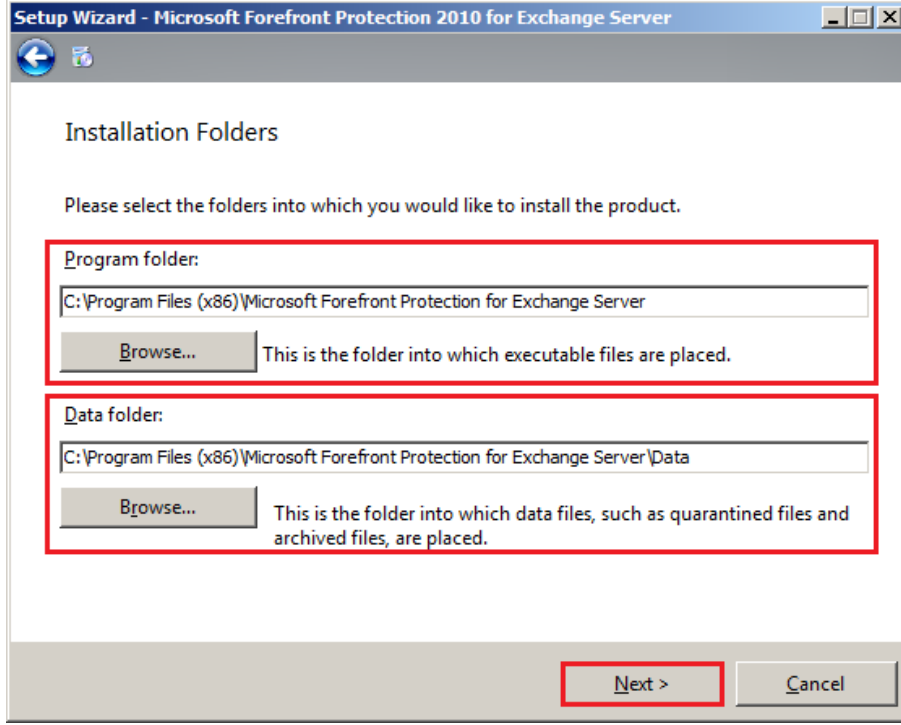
Setup Wizard - Microsoft Forefront Protection 2010 for Exchange Server

Installation Folders

Please select the folders into which you would like to install the product.

Program folder:

C:\Program Files (x86)\Microsoft Forefront Protection for Exchange Server

Browse...

This is the folder into which executable files are placed.

Data folder:

C:\Program Files (x86)\Microsoft Forefront Protection for Exchange Server\Data

Browse...

This is the folder into which data files, such as quarantined files and archived files, are placed.

Next >

Cancel